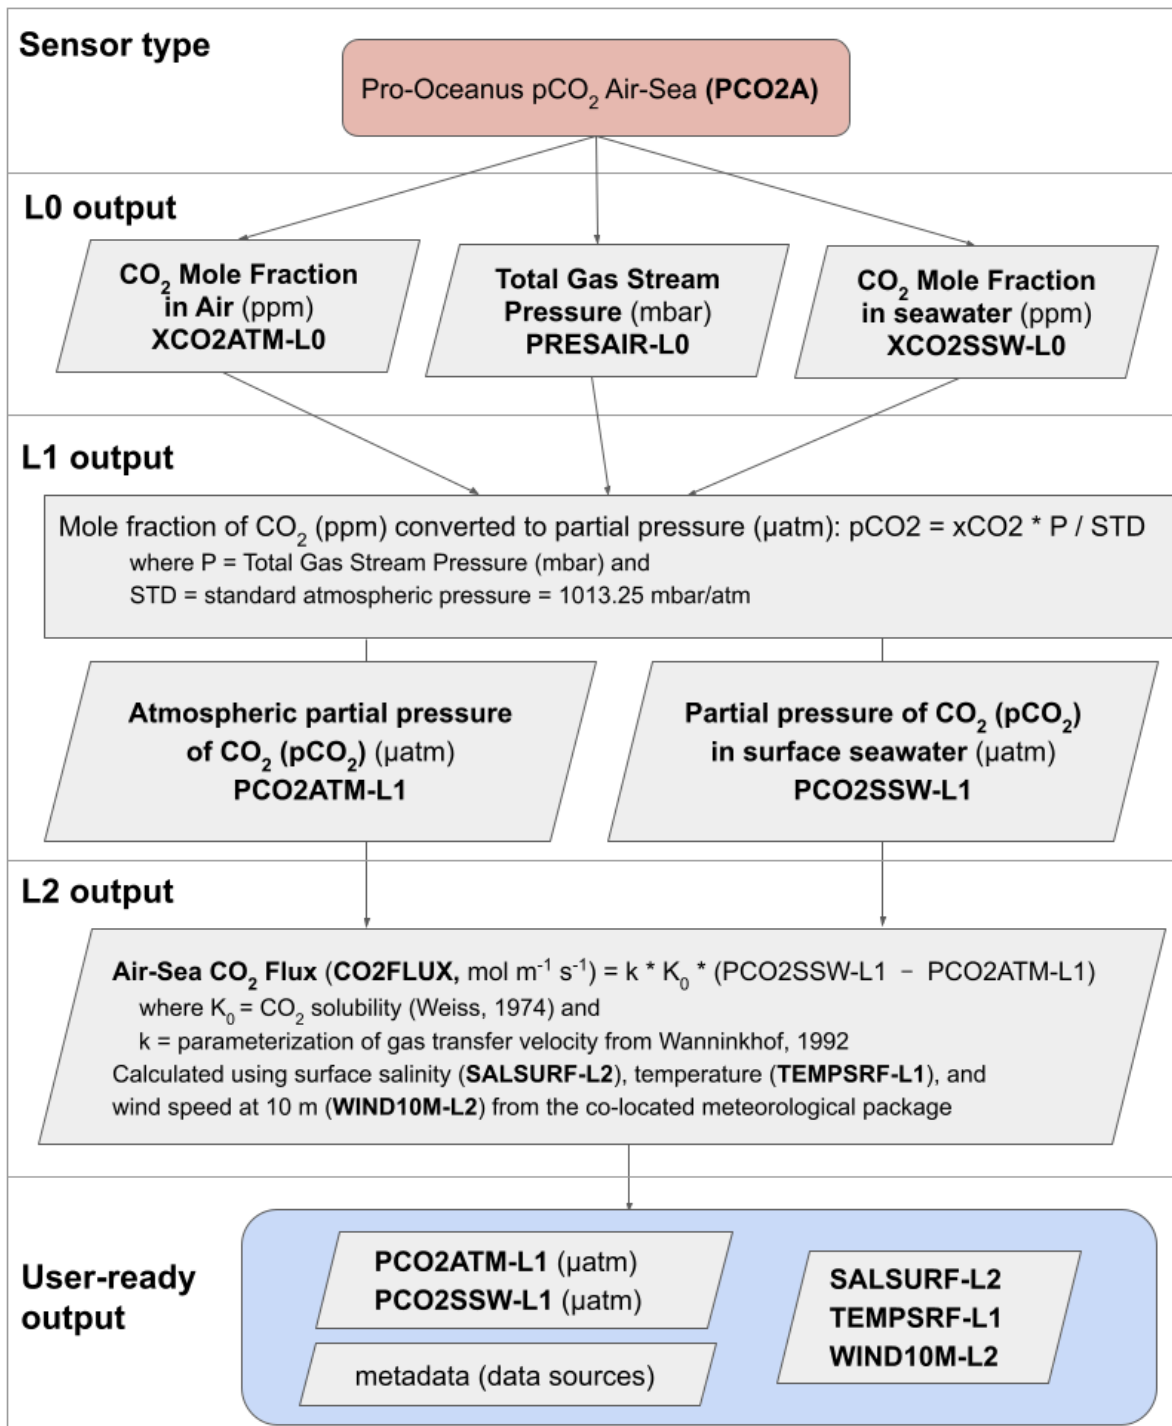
Sensor type

Pro-Oceanus pCO$_2$ Air-Sea **(PCO2A)**

L0 output

CO$_2$ Mole Fraction in Air (ppm) XCO2ATM-L0

Total Gas Stream Pressure (mbar) PRESAIR-L0

CO$_2$ Mole Fraction in seawater (ppm) XCO2SSW-L0

L1 output

Mole fraction of CO$_2$ (ppm) converted to partial pressure (µatm): pCO2 = xCO2 * P / STD
where P = Total Gas Stream Pressure (mbar) and
STD = standard atmospheric pressure = 1013.25 mbar/atm

Atmospheric partial pressure of CO$_2$ (pCO$_2$) (µatm) PCO2ATM-L1

Partial pressure of CO$_2$ (pCO$_2$) in surface seawater (µatm) PCO2SSW-L1

L2 output

Air-Sea CO$_2$ Flux (CO2FLUX, mol m$^{-1}$ s$^{-1}$) = k * K$_0$ * (PCO2SSW-L1 – PCO2ATM-L1)
where K$_0$ = CO$_2$ solubility (Weiss, 1974) and
k = parameterization of gas transfer velocity from Wanninkhof, 1992
Calculated using surface salinity (SALSURF-L2), temperature (TEMPSRF-L1), and wind speed at 10 m (WIND10M-L2) from the co-located meteorological package

User-ready output

PCO2ATM-L1 (µatm)
PCO2SSW-L1 (µatm)

metadata (data sources)

SALSURF-L2
TEMPSRF-L1
WIND10M-L2